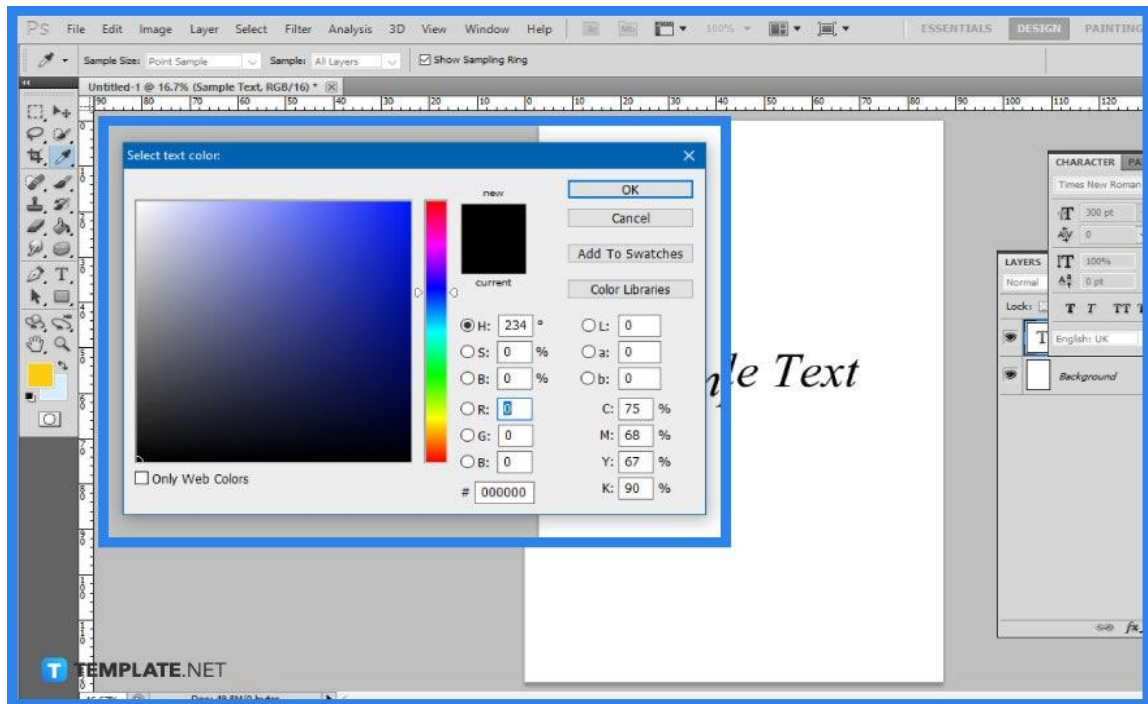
PS File Edit Image Layer Select Filter Analysis 3D View Window Help 100% ESSENTIALS DESIGN PAINTING

Sample Size: Point Sample Sample: All Layers Show Sampling Ring

Untitled-1 @ 16.7% (Sample Text, RGB/16) *

Select text color:

new

current

OK

Cancel

Add To Swatches

Color Libraries

H: 234 °
S: 0 %
B: 0 %
R: 0
G: 0
B: 0

L: 0
a: 0
b: 0
C: 75 %
M: 68 %
Y: 67 %
K: 90 %

# 000000

Only Web Colors

le Text

CHARACTER PA
Times New Roman
300 pt
0
100%
0 pt
English: UK

LAYERS
Normal
Lock:
Background

TEMPLATE.NET